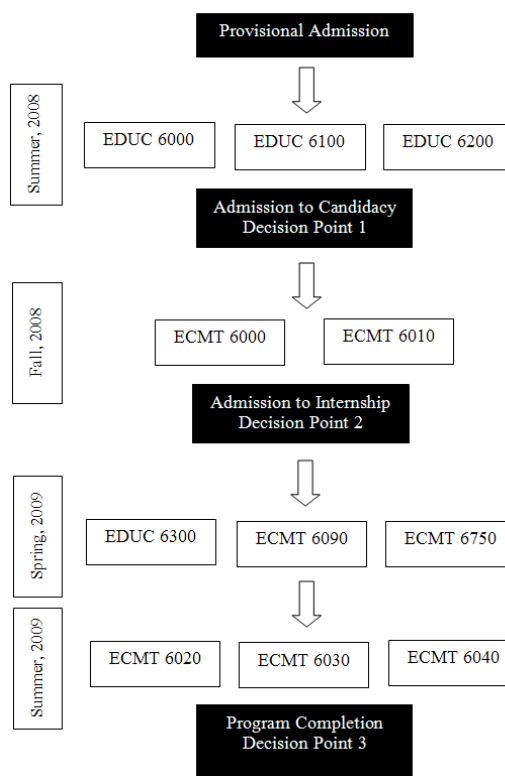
Provisional Admission

Summer, 2008

EDUC 6000

EDUC 6100

EDUC 6200

Admission to Candidacy
Decision Point 1

Fall, 2008

ECMT 6000

ECMT 6010

Admission to Internship
Decision Point 2

Spring, 2009

EDUC 6300

ECMT 6090

ECMT 6750

Summer, 2009

ECMT 6020

ECMT 6030

ECMT 6040

Program Completion
Decision Point 3